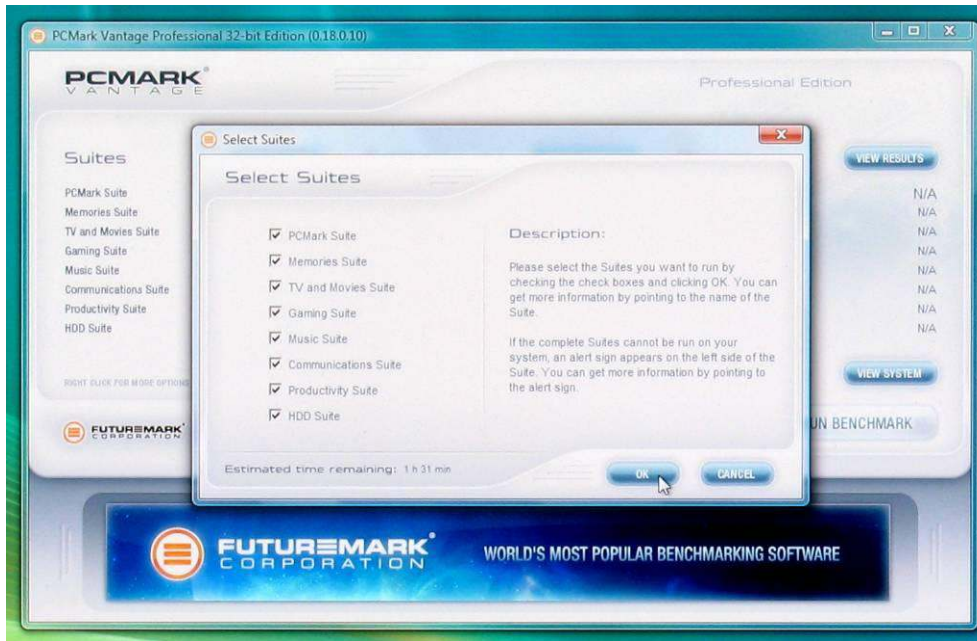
PCMark Vantage Professional 32-bit Edition (0.18.0.10)

PCMARK® VANTAGE

Professional Edition

Suites

PCMark Suite
Memories Suite
TV and Movies Suite
Gaming Suite
Music Suite
Communications Suite
Productivity Suite
HDD Suite

RIGHT CLICK FOR MORE OPTIONS

FUTUREMARK® CORPORATION

VIEW RESULTS

N/A
N/A
N/A
N/A
N/A
N/A
N/A
N/A

VIEW SYSTEM

UN BENCHMARK

Select Suites

Select Suites

☑ PCMark Suite
☑ Memories Suite
☑ TV and Movies Suite
☑ Gaming Suite
☑ Music Suite
☑ Communications Suite
☑ Productivity Suite
☑ HDD Suite

Description:

Please select the Suites you want to run by checking the check boxes and clicking OK. You can get more information by pointing to the name of the Suite.

If the complete Suites cannot be run on your system, an alert sign appears on the left side of the Suite. You can get more information by pointing to the alert sign.

Estimated time remaining: 1 h 31 min

OK

CANCEL

FUTUREMARK® CORPORATION

WORLD'S MOST POPULAR BENCHMARKING SOFTWARE